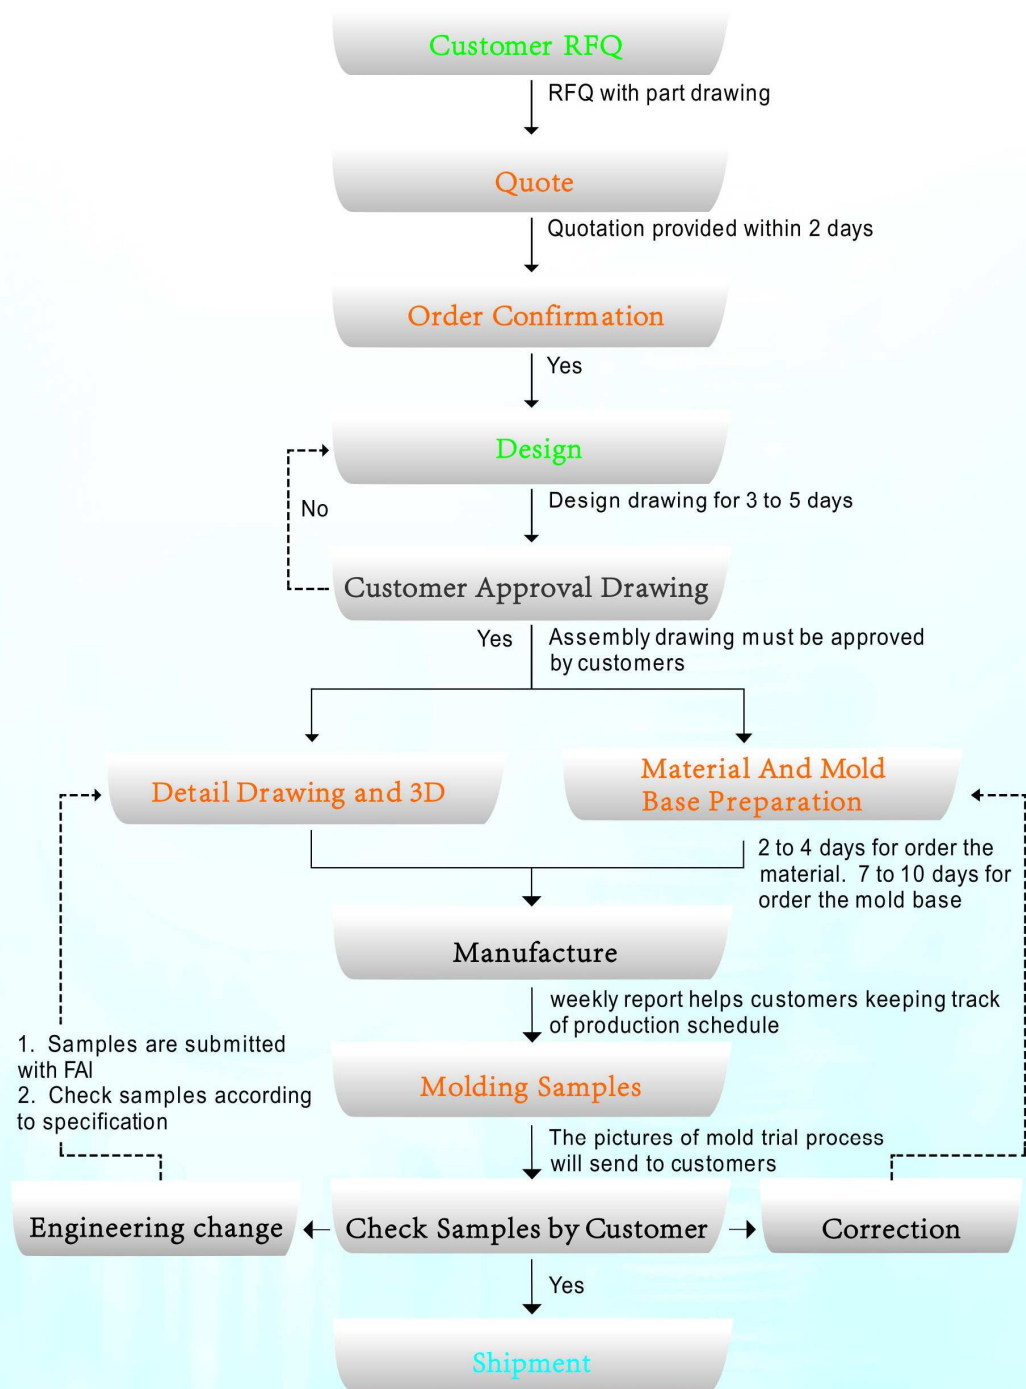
Customer RFQ

RFQ with part drawing

Quote

Quotation provided within 2 days

Order Confirmation

Yes

Design

No

Design drawing for 3 to 5 days

Customer Approval Drawing

Yes

Assembly drawing must be approved by customers

Detail Drawing and 3D

Material And Mold Base Preparation

2 to 4 days for order the material. 7 to 10 days for order the mold base

Manufacture

weekly report helps customers keeping track of production schedule

1. Samples are submitted with FAI
2. Check samples according to specification

Molding Samples

The pictures of mold trial process will send to customers

Engineering change

Check Samples by Customer

Correction

Yes

Shipment